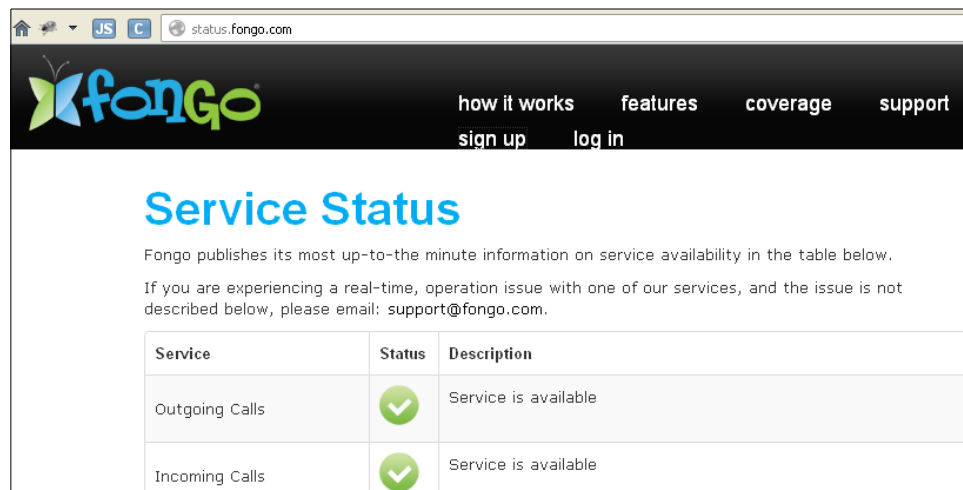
JS C status.fongo.com

fongo

how it works features coverage support sign up log in

Service Status

Fongo publishes its most up-to-the minute information on service availability in the table below.

If you are experiencing a real-time, operation issue with one of our services, and the issue is not described below, please email: support@fongo.com.

| Service | Status | Description |
|---|---|---|
| Outgoing Calls | | Service is available |
| Incoming Calls | | Service is available |